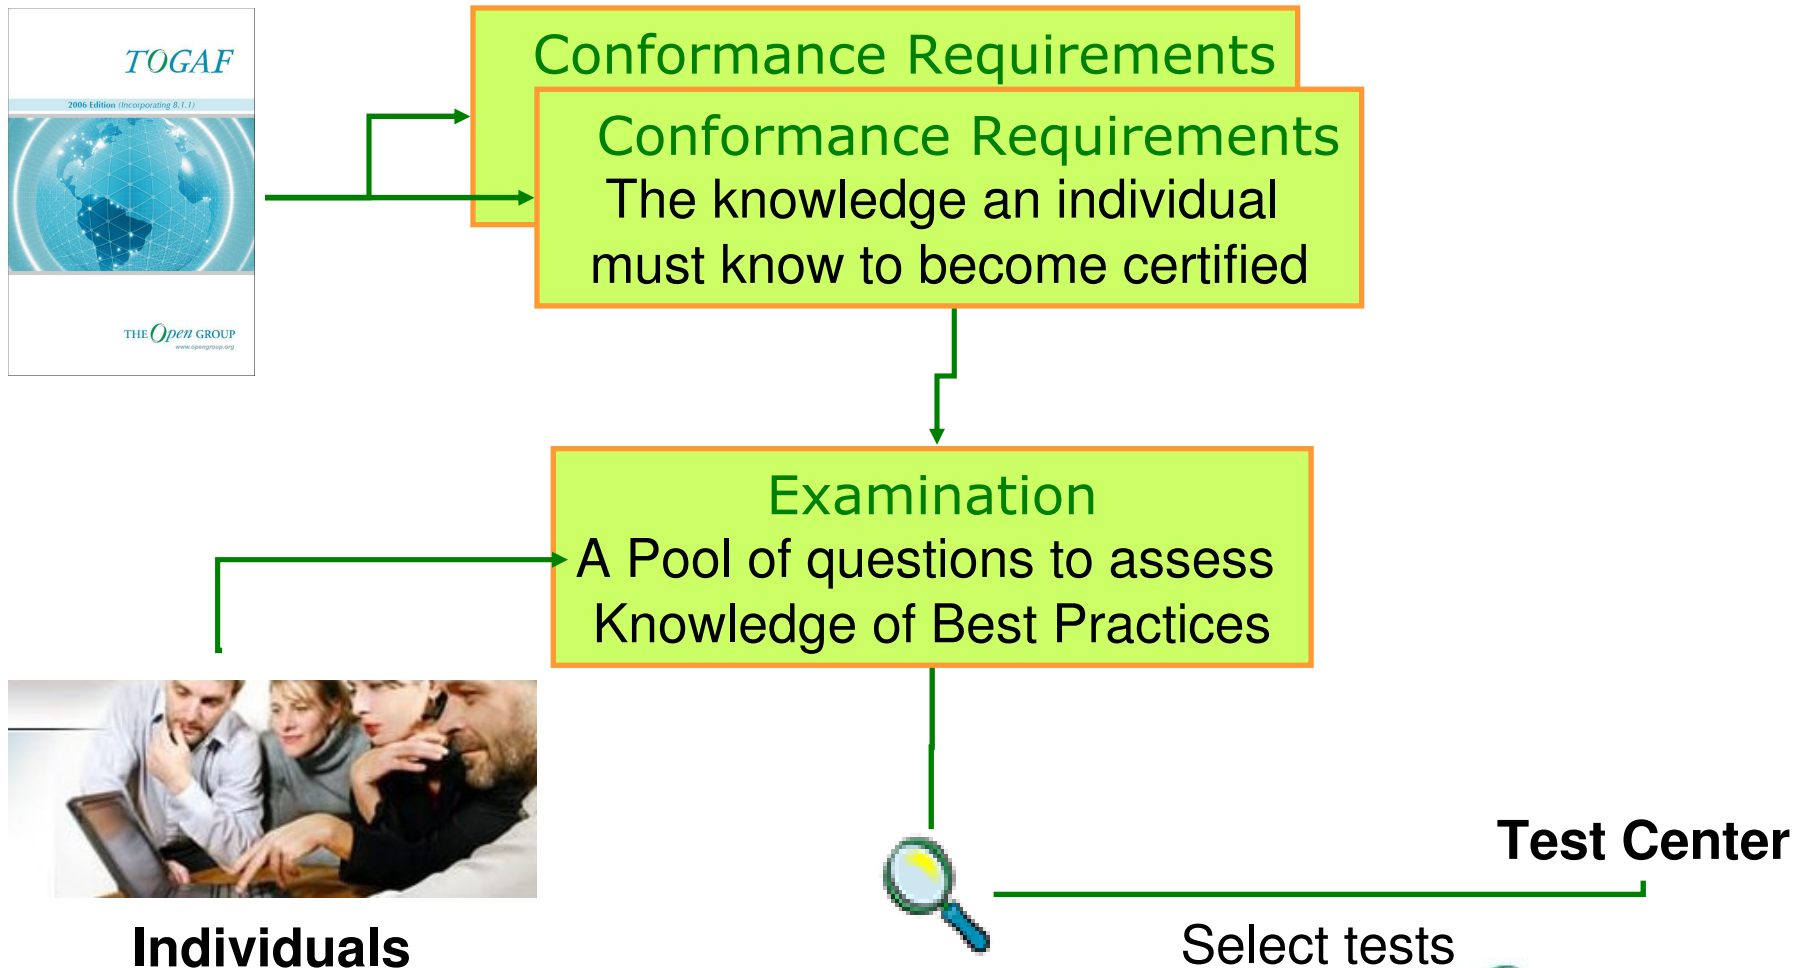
TOGAF

2006 Edition (Incorporating 8.1.1)

THE Open GROUP

www.opengroup.org

Conformance Requirements

Conformance Requirements

The knowledge an individual must know to become certified

Examination

A Pool of questions to assess Knowledge of Best Practices

Individuals

Test Center

Select tests